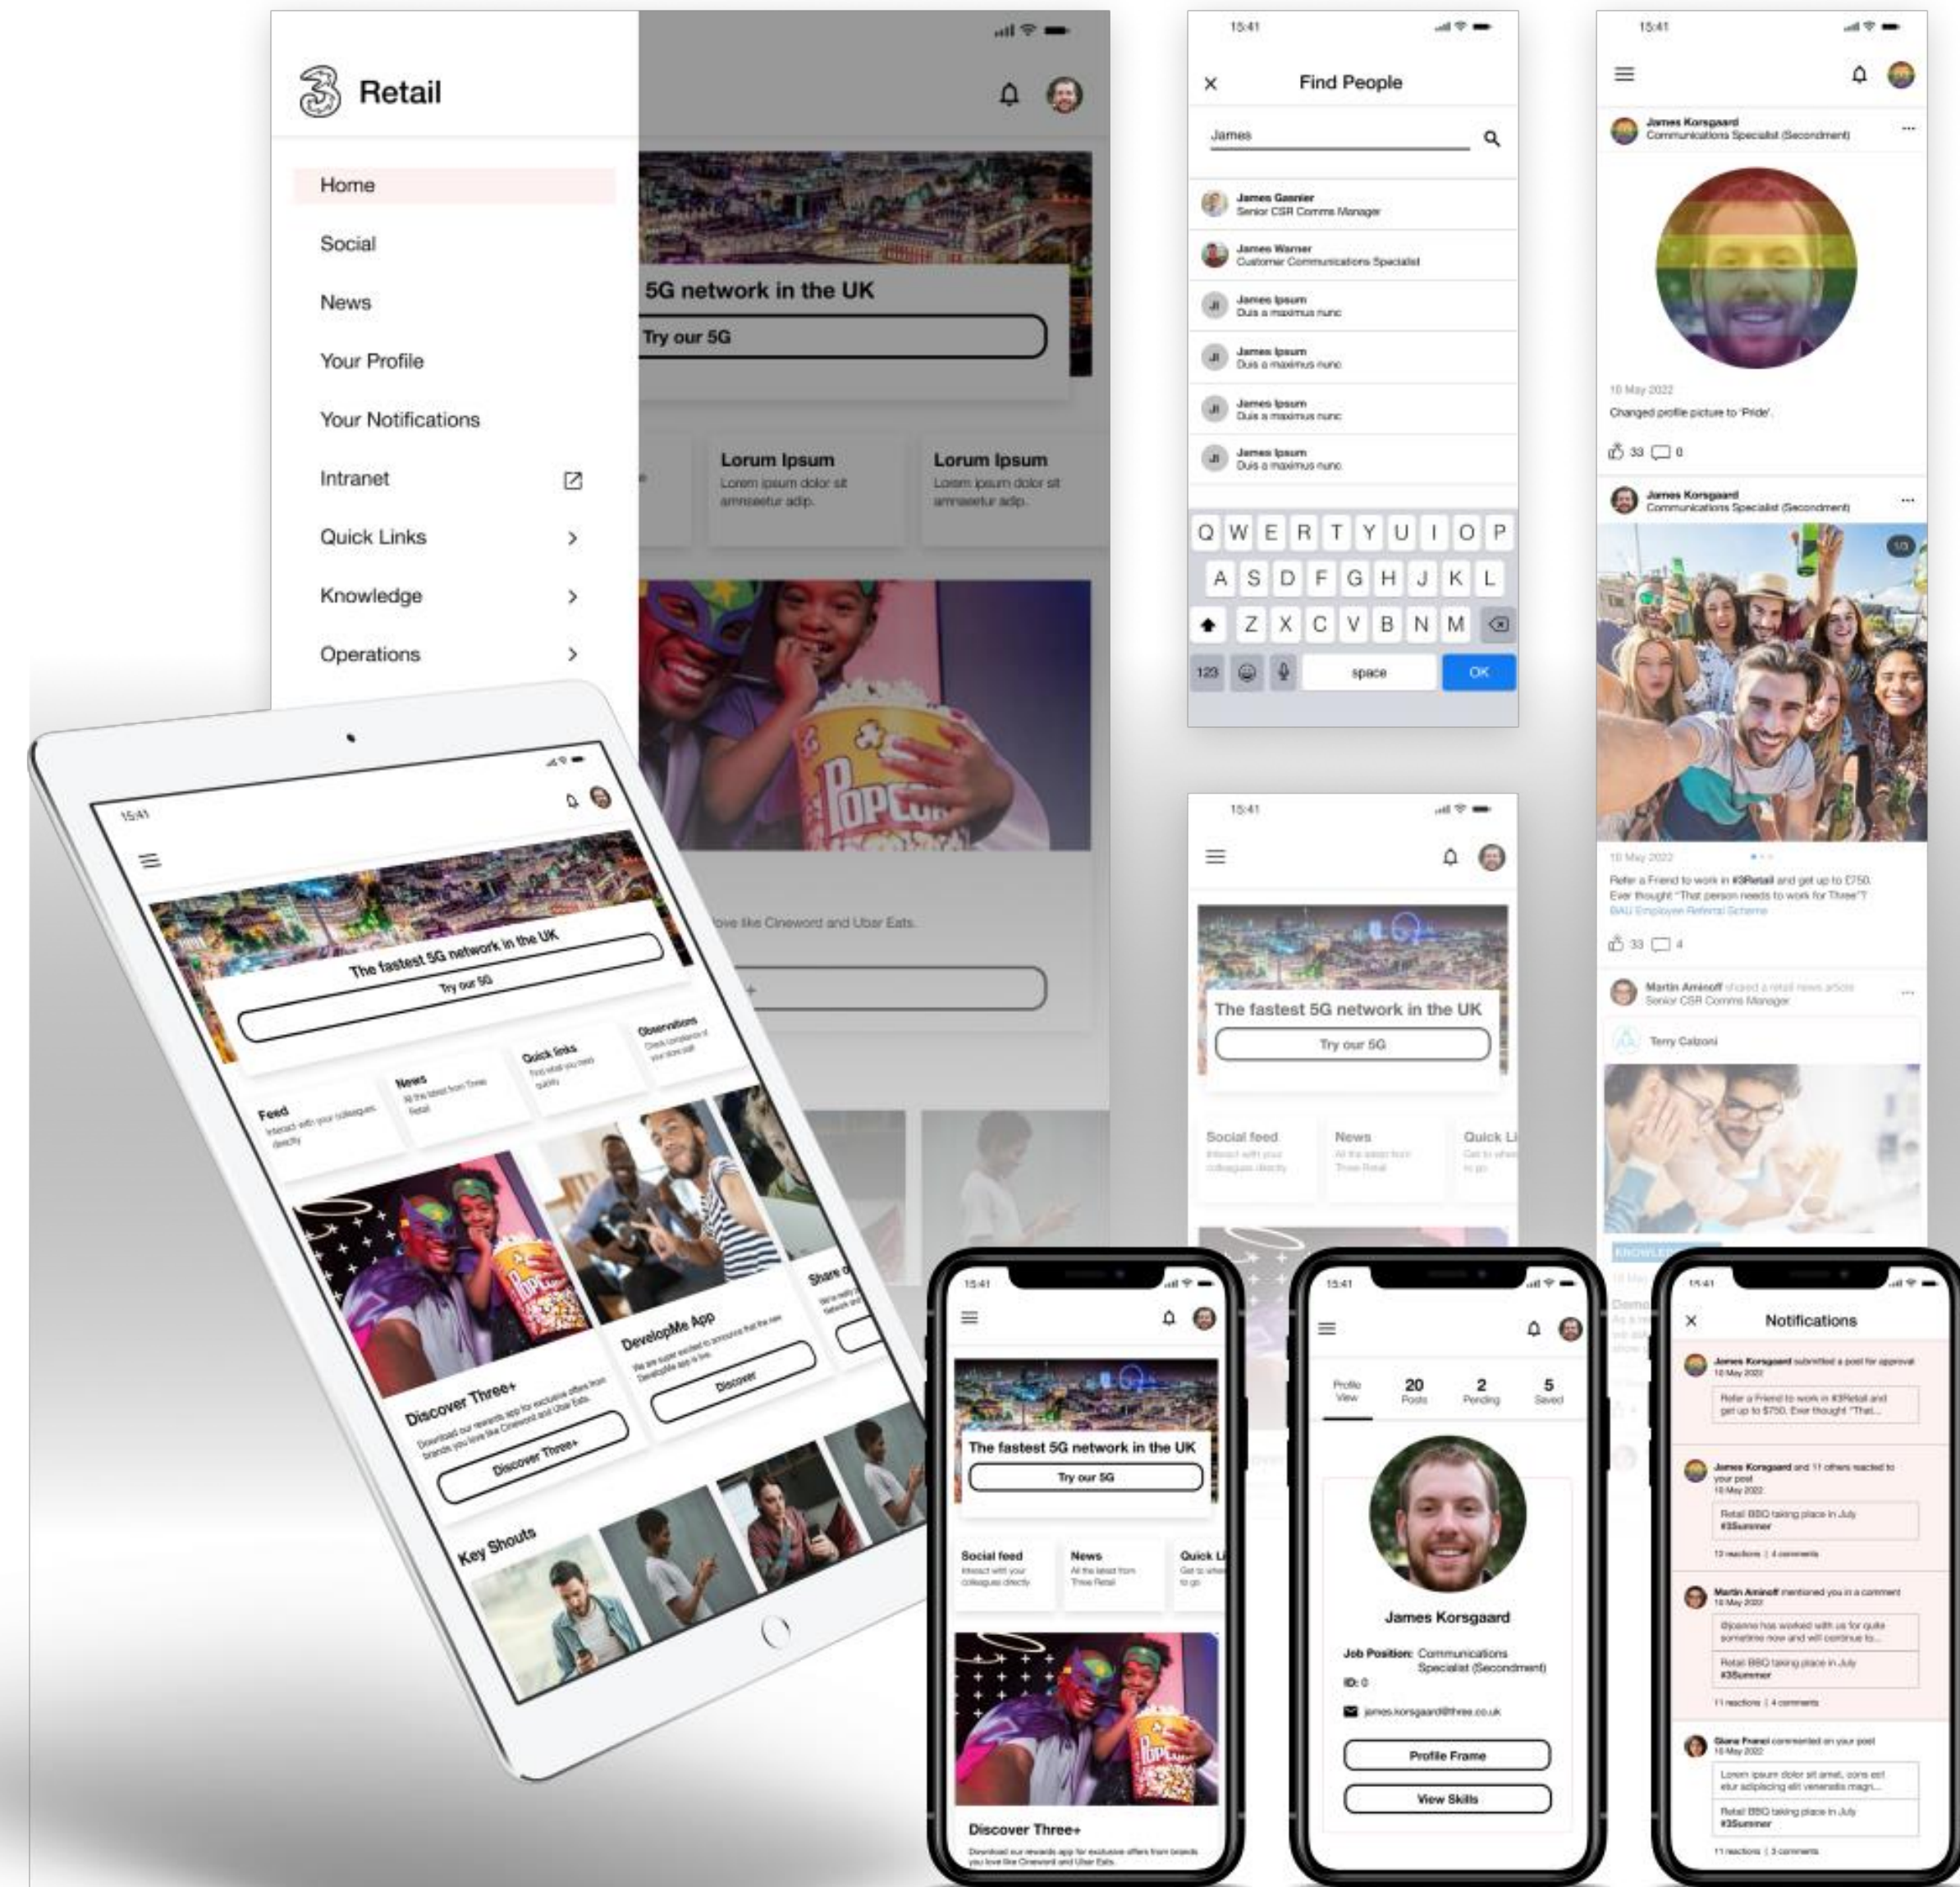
Retail

Home
Social
News
Your Profile
Your Notifications
Intranet
Quick Links
Knowledge
Operations

5G network in the UK
Try our 5G

Lorum Ipsum
Lorem ipsum dolor sit amnseetur adip.

Lorum Ipsum
Lorem ipsum dolor sit amnseetur adip.

love like Cineword and Uber Eats.

15:41
Find People
James

James Gasnier
Senior CSR Comms Manager

James Warner
Customer Communications Specialist

James Ipsum
Duis a maximus nunc

James Ipsum
Duis a maximus nunc

James Ipsum
Duis a maximus nunc

James Ipsum
Duis a maximus nunc

Q W E R T Y U I O P
A S D F G H J K L
Z X C V B N M
123 space OK

15:41
James Korsgaard
Communications Specialist (Secondment)

10 May 2022
Changed profile picture to 'Pride'.
33 0

James Korsgaard
Communications Specialist (Secondment)
1/3

10 May 2022
Refer a Friend to work in #3Retail and get up to £750. Ever thought "That person needs to work for Three"?
BAU Employee Referral Scheme
33 4

Martin Aminoff shared a retail news article
Senior CSR Comms Manager
Terry Calzoni

15:41
The fastest 5G network in the UK
Try our 5G
Feed
Interact with your colleagues directly
News
All the latest from Three Retail
Quick links
Find what you need quickly
Observations
Check compliance of your store staff
Discover Three+
Download our rewards app for exclusive offers from brands you love like Cineword and Uber Eats.
Discover Three+
DevelopMe App
We are super excited to announce that the new DevelopMe app is live.
Discover
Share
Key Shouts

15:41
The fastest 5G network in the UK
Try our 5G
Social feed
Interact with your colleagues directly
News
All the latest from Three Retail
Quick Li
Get to where to go

15:41
The fastest 5G network in the UK
Try our 5G
Social feed
Interact with your colleagues directly
News
All the latest from Three Retail
Quick Li
Get to where to go
Discover Three+
Download our rewards app for exclusive offers from brands you love like Cineword and Uber Eats.

15:41
Profile View
20 Posts
2 Pending
5 Saved
James Korsgaard
Job Position: Communications Specialist (Secondment)
ID: 0
james.korsgaard@three.co.uk
Profile Frame
View Skills

15:41
Notifications
James Korsgaard submitted a post for approval
10 May 2022
Refer a Friend to work in #3Retail and get up to $750. Ever thought "That...
James Korsgaard and 11 others reacted to your post
10 May 2022
Retail BBQ taking place in July #3Summer
12 reactions | 4 comments
Martin Aminoff mentioned you in a comment
10 May 2022
@joanne has worked with us for quite sometime now and will continue to...
Retail BBQ taking place in July #3Summer
11 reactions | 4 comments
Giana Franci commented on your post
10 May 2022
Lorem ipsum dolor sit amet, cons ect etur adipiscing elit venenatis magn...
Retail BBQ taking place in July #3Summer
11 reactions | 3 comments